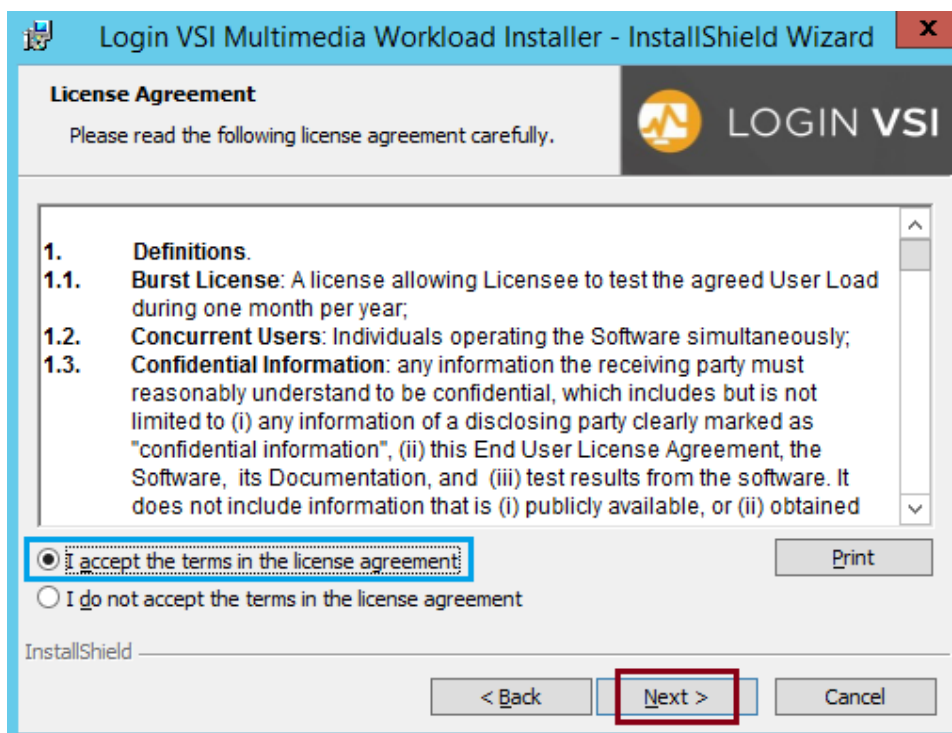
Login VSI Multimedia Workload Installer - InstallShield Wizard

X

License Agreement

Please read the following license agreement carefully.

LOGIN VSI

1. Definitions.
1.1. Burst License: A license allowing Licensee to test the agreed User Load during one month per year;
1.2. Concurrent Users: Individuals operating the Software simultaneously;
1.3. Confidential Information: any information the receiving party must reasonably understand to be confidential, which includes but is not limited to (i) any information of a disclosing party clearly marked as "confidential information", (ii) this End User License Agreement, the Software, its Documentation, and (iii) test results from the software. It does not include information that is (i) publicly available, or (ii) obtained

I accept the terms in the license agreement

I do not accept the terms in the license agreement

Print

InstallShield

< Back

Next >

Cancel